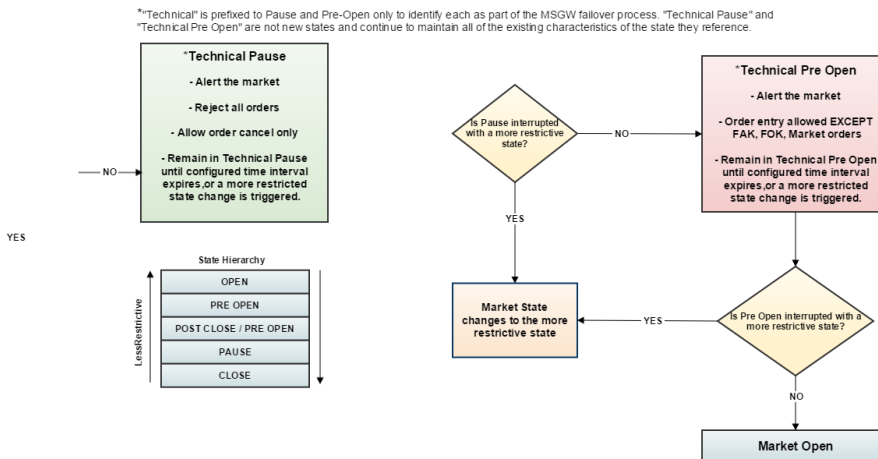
*"Technical" is prefixed to Pause and Pre-Open only to identify each as part of the MSGW failover process. "Technical Pause" and "Technical Pre Open" are not new states and continue to maintain all of the existing characteristics of the state they reference.

NO

*Technical Pause

- Alert the market

- Reject all orders

- Allow order cancel only

- Remain in Technical Pause until configured time interval expires,or a more restricted state change is triggered.

YES

Is Pause interrupted with a more restrictive state?

NO

YES

*Technical Pre Open

- Alert the market

- Order entry allowed EXCEPT FAK, FOK, Market orders

- Remain in Technical Pre Open until configured time interval expires,or a more restricted state change is triggered.

State Hierarchy

| OPEN |
|---|
| PRE OPEN |
| POST CLOSE / PRE OPEN |
| PAUSE |
| CLOSE |

LessRestrictive

Market State changes to the more restrictive state

YES

Is Pre Open interrupted with a more restrictive state?

NO

Market Open